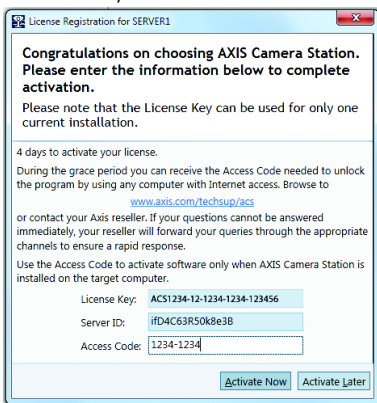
License Registration for SERVER1

Congratulations on choosing AXIS Camera Station. Please enter the information below to complete activation.

Please note that the License Key can be used for only one current installation.

4 days to activate your license.

During the grace period you can receive the Access Code needed to unlock the program by using any computer with Internet access. Browse to

www.axis.com/techsup/acs

or contact your Axis reseller. If your questions cannot be answered immediately, your reseller will forward your queries through the appropriate channels to ensure a rapid response.

Use the Access Code to activate software only when AXIS Camera Station is installed on the target computer.

License Key: ACS1234-12-1234-1234-123456

Server ID: ifD4C63R50k8e3B

Access Code: 1234-1234

Activate Now

Activate Later